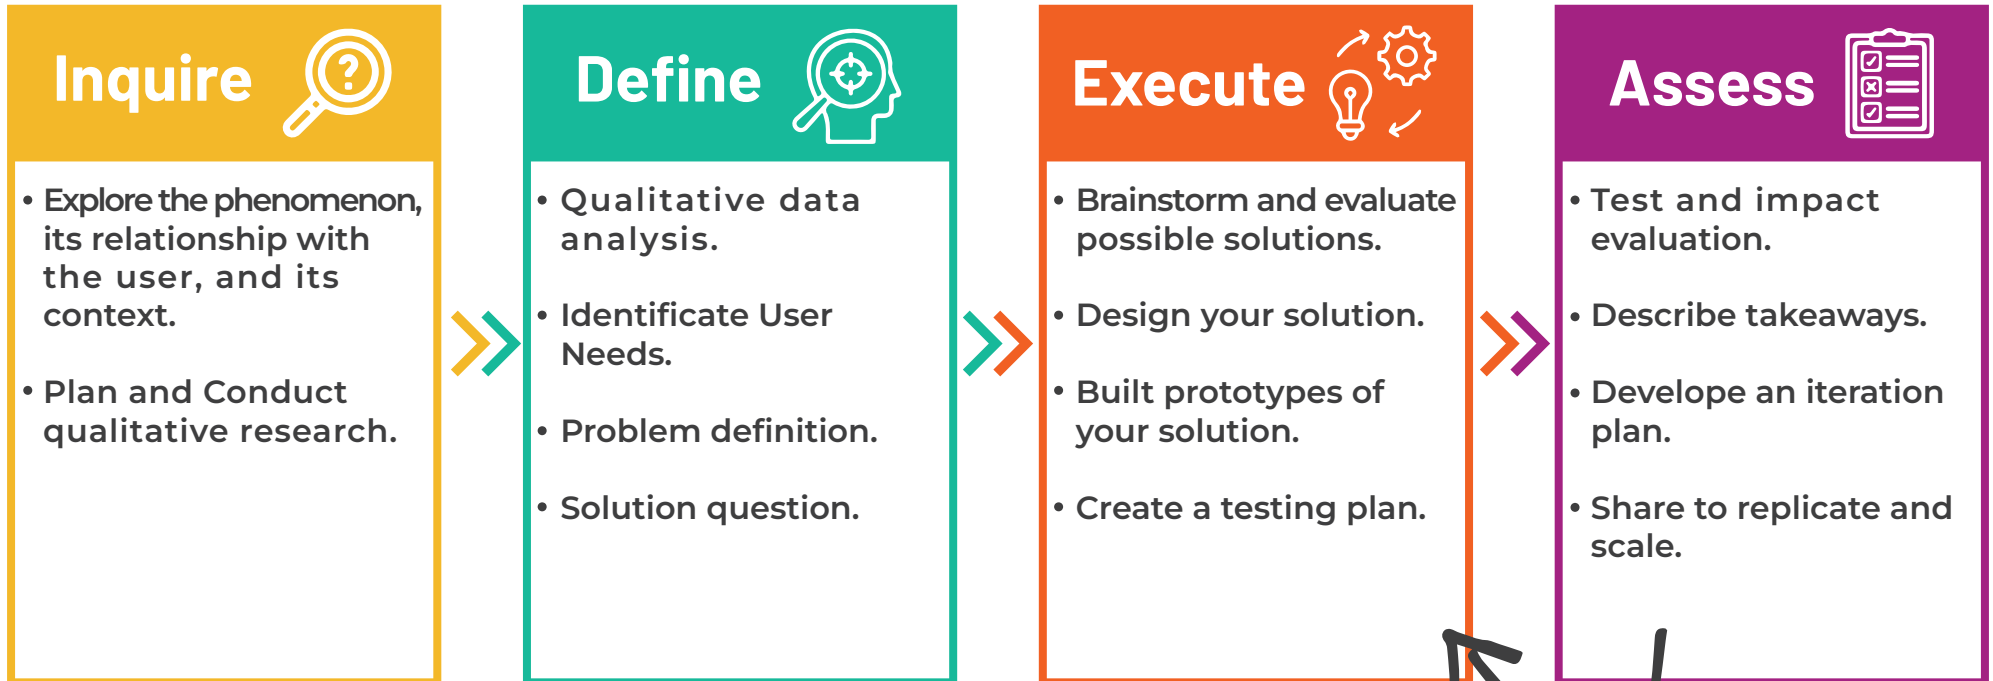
Inquire

• Explore the phenomenon, its relationship with the user, and its context.

• Plan and Conduct qualitative research.

Define

• Qualitative data analysis.

• Identificate User Needs.

• Problem definition.

• Solution question.

Execute

• Brainstorm and evaluate possible solutions.

• Design your solution.

• Built prototypes of your solution.

• Create a testing plan.

Assess

• Test and impact evaluation.

• Describe takeaways.

• Develope an iteration plan.

• Share to replicate and scale.